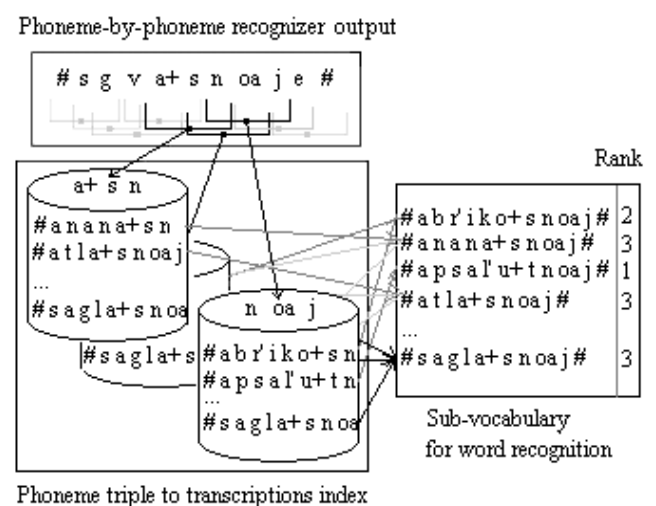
Phoneme-by-phoneme recognizer output

# s g v a+ s n oa j e #

a+ s n

#a n a n a+s n

#a t l a+s n o a j

...

#s a g l a+s n o a

#s a g l a+s

n oa j

#a b r' i k o+s n

#a p s a l' u+t n

...

#s a g l a+s n o a

Rank

| | |
|---|---|
| #a b r' i k o+s n o a j# | 2 |
| #a n a n a+s n o a j# | 3 |
| #a p s a l' u+t n o a j# | 1 |
| #a t l a+s n o a j# | 3 |
| ... | |
| #s a g l a+s n o a j# | 3 |

Sub-vocabulary for word recognition

Phoneme triple to transcriptions index